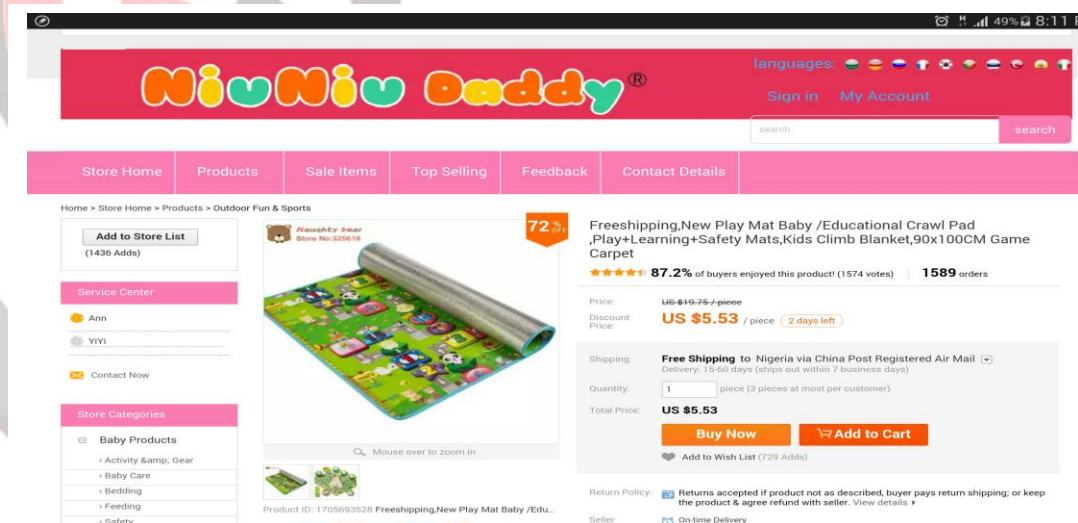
49% 8:11

NiuNiu Daddy®

languages:

Sign in My Account

search

search

Store Home | Products | Sale Items | Top Selling | Feedback | Contact Details

Home > Store Home > Products > Outdoor Fun & Sports

Add to Store List
(1436 Adds)

Service Center

Ann

YiYi

Contact Now

Store Categories

Baby Products
› Activity &amp; Gear
› Baby Care
› Bedding
› Feeding
› Safety

Naughty bear
Store No:325618

72% OFF

Mouse over to zoom in

Product ID: 1705693528 Freeshipping,New Play Mat Baby /Edu...

Freeshipping,New Play Mat Baby /Educational Crawl Pad ,Play+Learning+Safety Mats,Kids Climb Blanket,90x100CM Game Carpet

87.2% of buyers enjoyed this product! (1574 votes) | 1589 orders

Price: US $19.75 / piece

Discount Price: US $5.53 / piece 2 days left

Shipping: Free Shipping to Nigeria via China Post Registered Air Mail
Delivery: 15-60 days (ships out within 7 business days)

Quantity: 1 piece (3 pieces at most per customer)

Total Price: US $5.53

Buy Now | Add to Cart

Add to Wish List (729 Adds)

Return Policy: Returns accepted if product not as described, buyer pays return shipping; or keep the product & agree refund with seller. View details ›

Seller: On-time Delivery